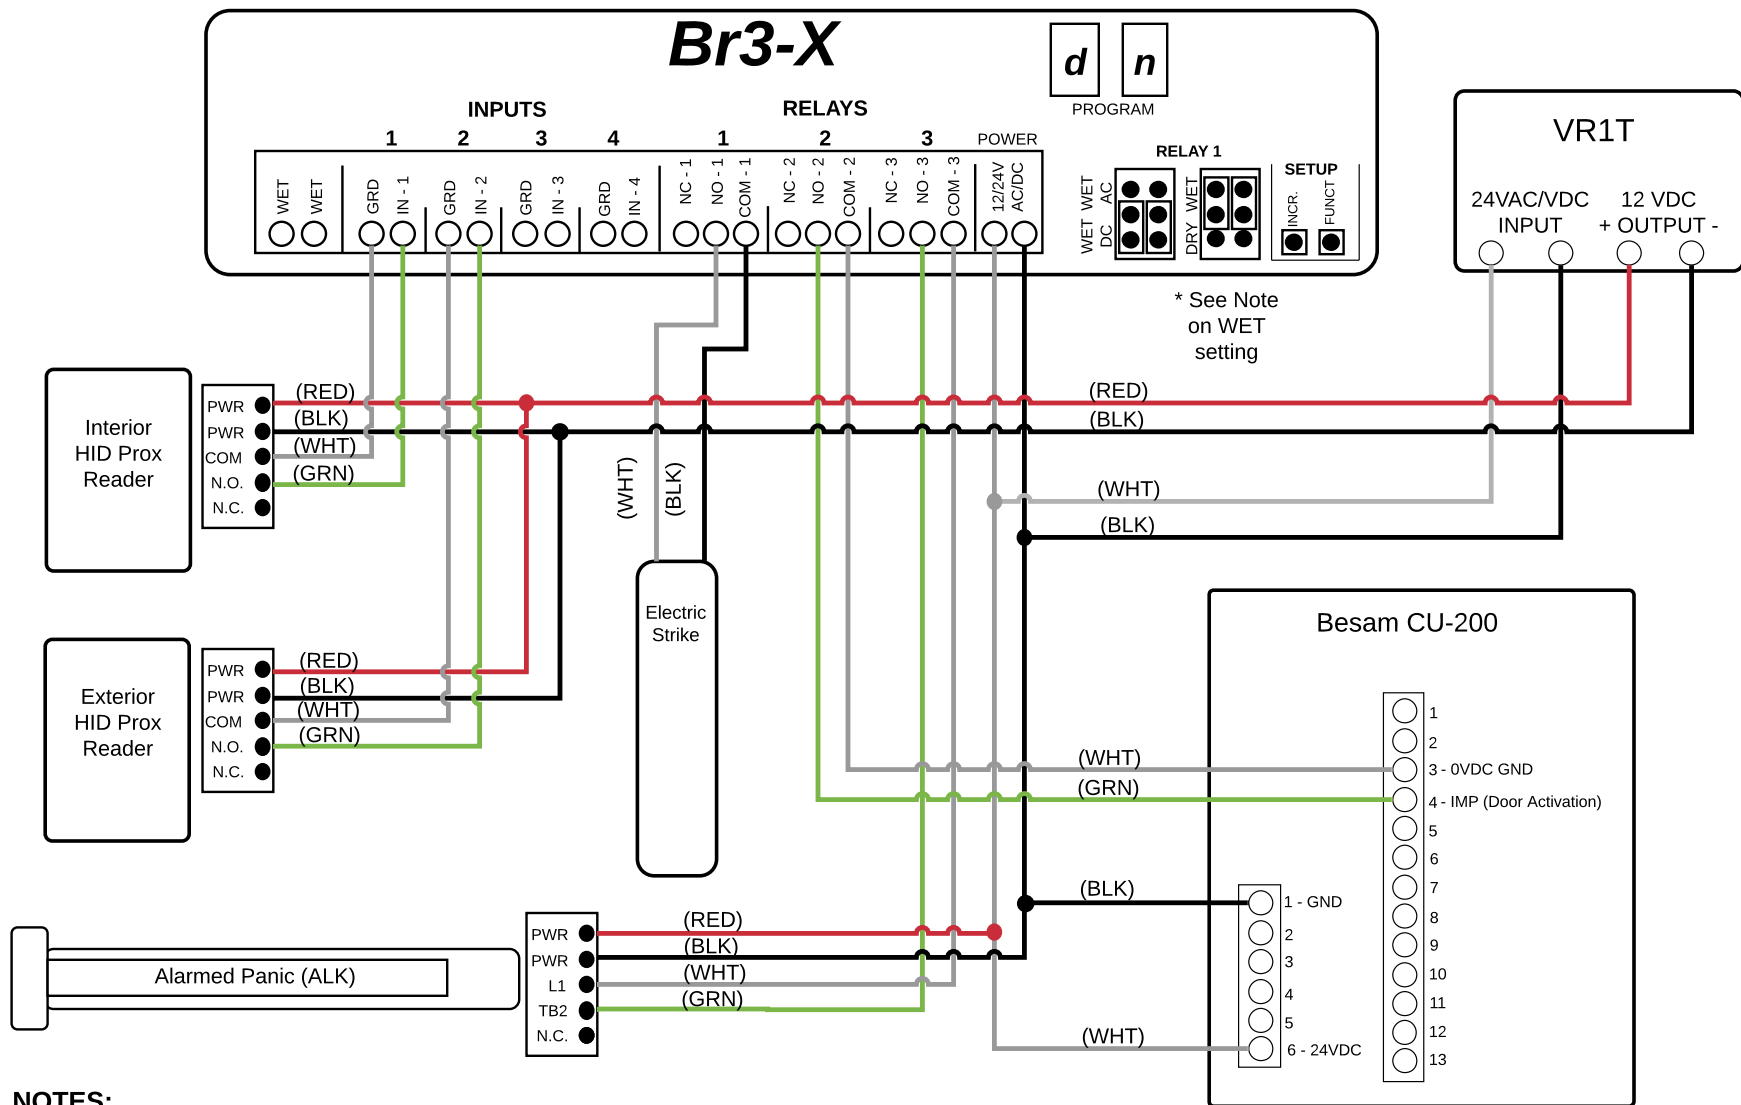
Br3-X

d n
PROGRAM

INPUTS
1 2 3 4
WET WET GRD IN - 1 GRD IN - 2 GRD IN - 3 GRD IN - 4

RELAYS
1 2 3
NC - 1 NO - 1 COM - 1 NC - 2 NO - 2 COM - 2 NC - 3 NO - 3 COM - 3

POWER
12/24V AC/DC

RELAY 1
WET DC WET AC DRY WET

SETUP
INCR. FUNCT

* See Note on WET setting

VR1T
24VAC/VDC INPUT
12 VDC + OUTPUT -

Interior HID Prox Reader
PWR PWR COM N.O. N.C.
(RED) (BLK) (WHT) (GRN)

(RED)
(BLK)
(WHT)
(BLK)

(WHT) (BLK)

Electric Strike

Exterior HID Prox Reader
PWR PWR COM N.O. N.C.
(RED) (BLK) (WHT) (GRN)

Besam CU-200
1
2
3 - 0VDC GND
4 - IMP (Door Activation)
5
6
7
8
9
10
11
12
13

(WHT)
(GRN)
(BLK)

1 - GND
2
3
4
5
6 - 24VDC

Alarmed Panic (ALK)
PWR PWR L1 TB2 N.C.
(RED) (BLK) (WHT) (GRN)

(WHT)

NOTES: